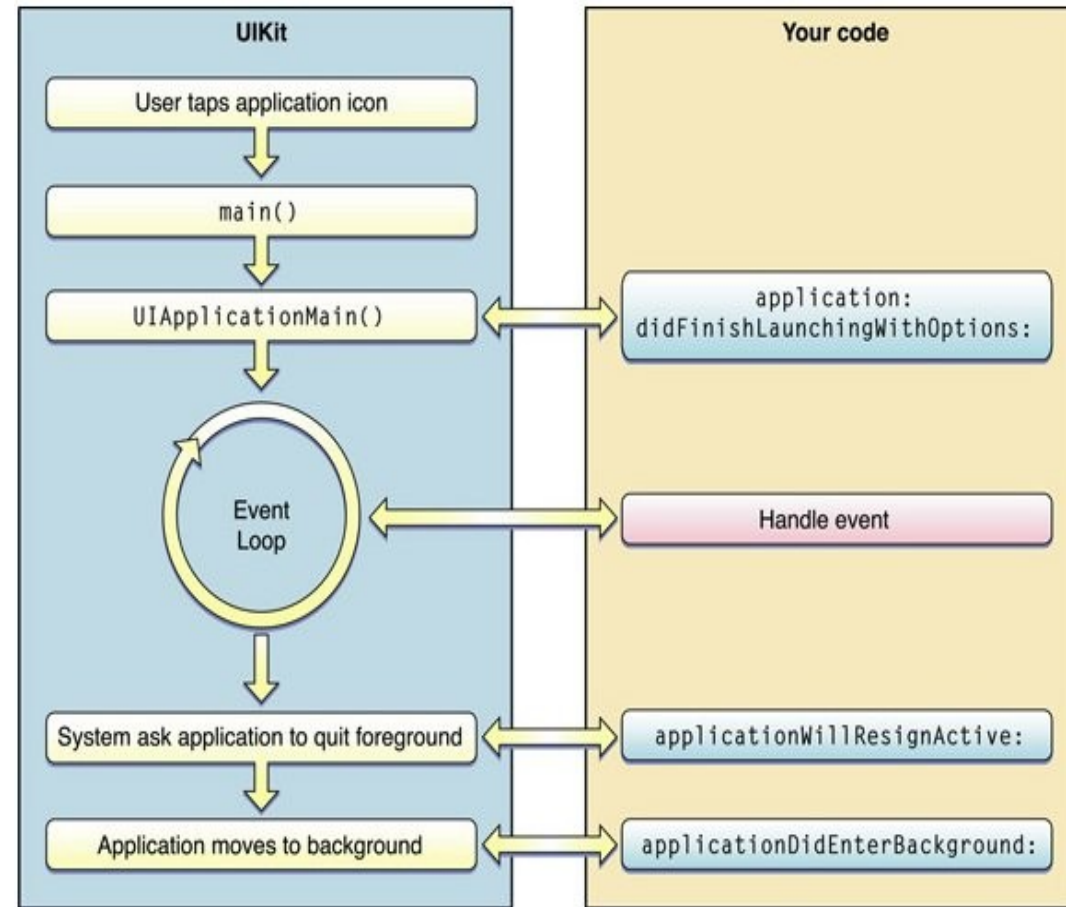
UIKit

Your code

User taps application icon

main()

UIApplicationMain()

application: didFinishLaunchingWithOptions:

Event Loop

Handle event

System ask application to quit foreground

applicationWillResignActive:

Application moves to background

applicationDidEnterBackground: